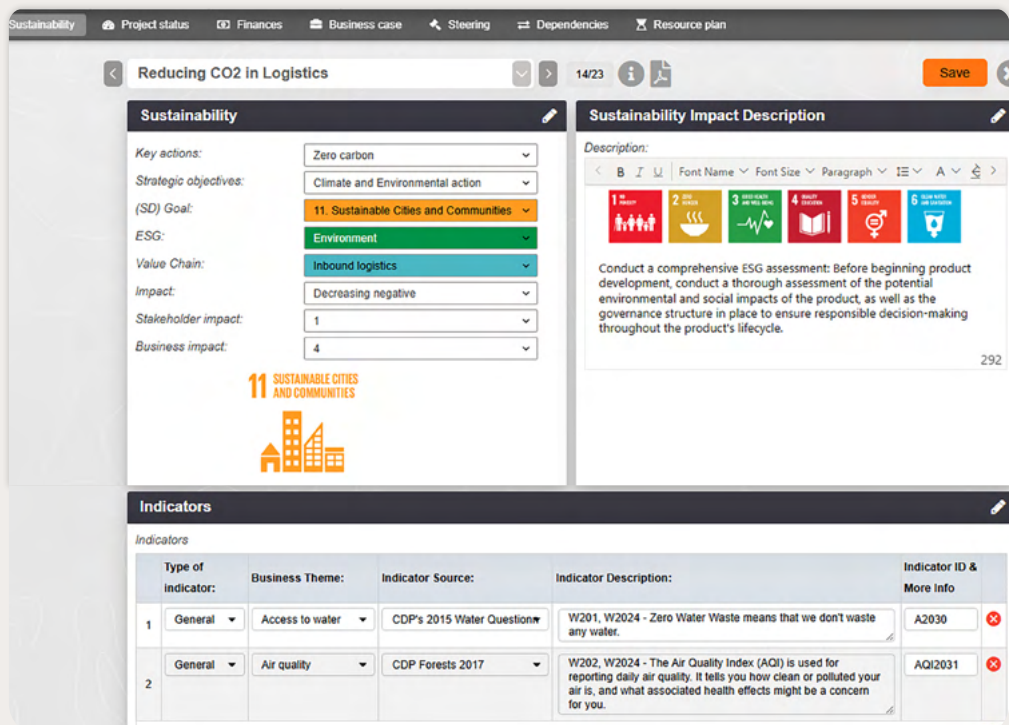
Sustainability Project status Finances Business case Steering Dependencies Resource plan

Reducing CO2 in Logistics

14/23

Save

Sustainability

Key actions: Zero carbon
Strategic objectives: Climate and Environmental action
(SD) Goal: 11. Sustainable Cities and Communities
ESG: Environment
Value Chain: Inbound logistics
Impact: Decreasing negative
Stakeholder impact: 1
Business impact: 4

11 SUSTAINABLE CITIES AND COMMUNITIES

Sustainability Impact Description

Description:

B I U Font Name Font Size Paragraph A

1 2 3 4 5 6

Conduct a comprehensive ESG assessment: Before beginning product development, conduct a thorough assessment of the potential environmental and social impacts of the product, as well as the governance structure in place to ensure responsible decision-making throughout the product's lifecycle.

292

Indicators

Indicators

| | Type of indicator: | Business Theme: | Indicator Source: | Indicator Description: | Indicator ID & More Info |
|---|---|---|---|---|---|
| 1 | General | Access to water | CDP's 2015 Water Question | W201, W2024 - Zero Water Waste means that we don't waste any water. | A2030 |
| 2 | General | Air quality | CDP Forests 2017 | W202, W2024 - The Air Quality Index (AQI) is used for reporting daily air quality. It tells you how clean or polluted your air is, and what associated health effects might be a concern for you. | AQI2031 |